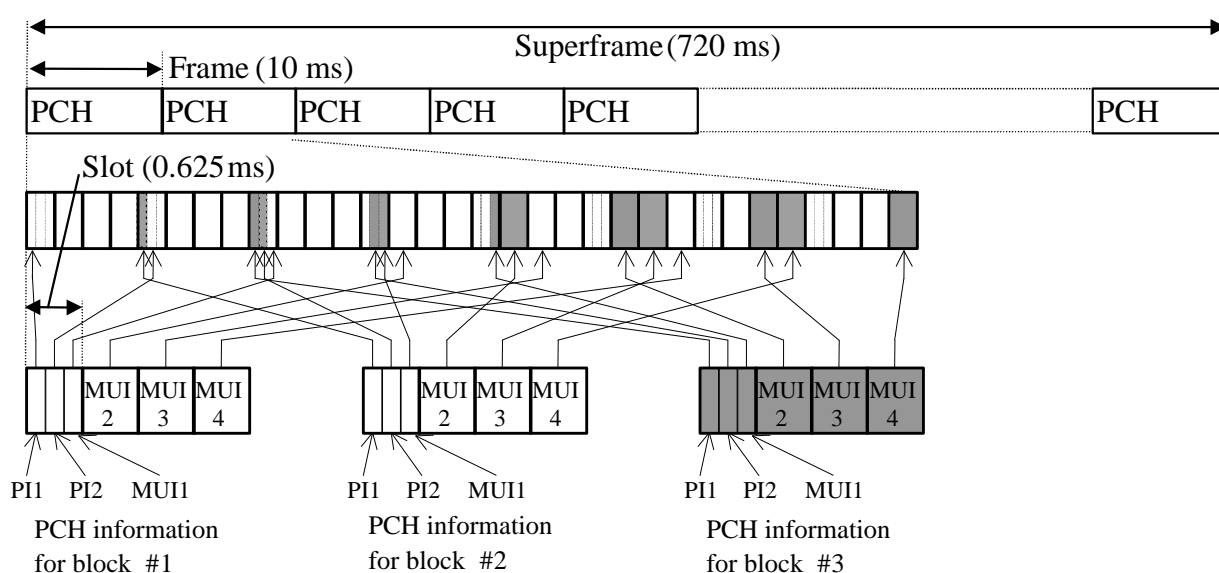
Superframe (720 ms)

Frame (10 ms)

PCH PCH PCH PCH PCH PCH

Slot (0.625 ms)

MUI 2 MUI 3 MUI 4

PI1 PI2 MUI1

PCH information for block #1

MUI 2 MUI 3 MUI 4

PI1 PI2 MUI1

PCH information for block #2

MUI 2 MUI 3 MUI 4

PI1 PI2 MUI1

PCH information for block #3